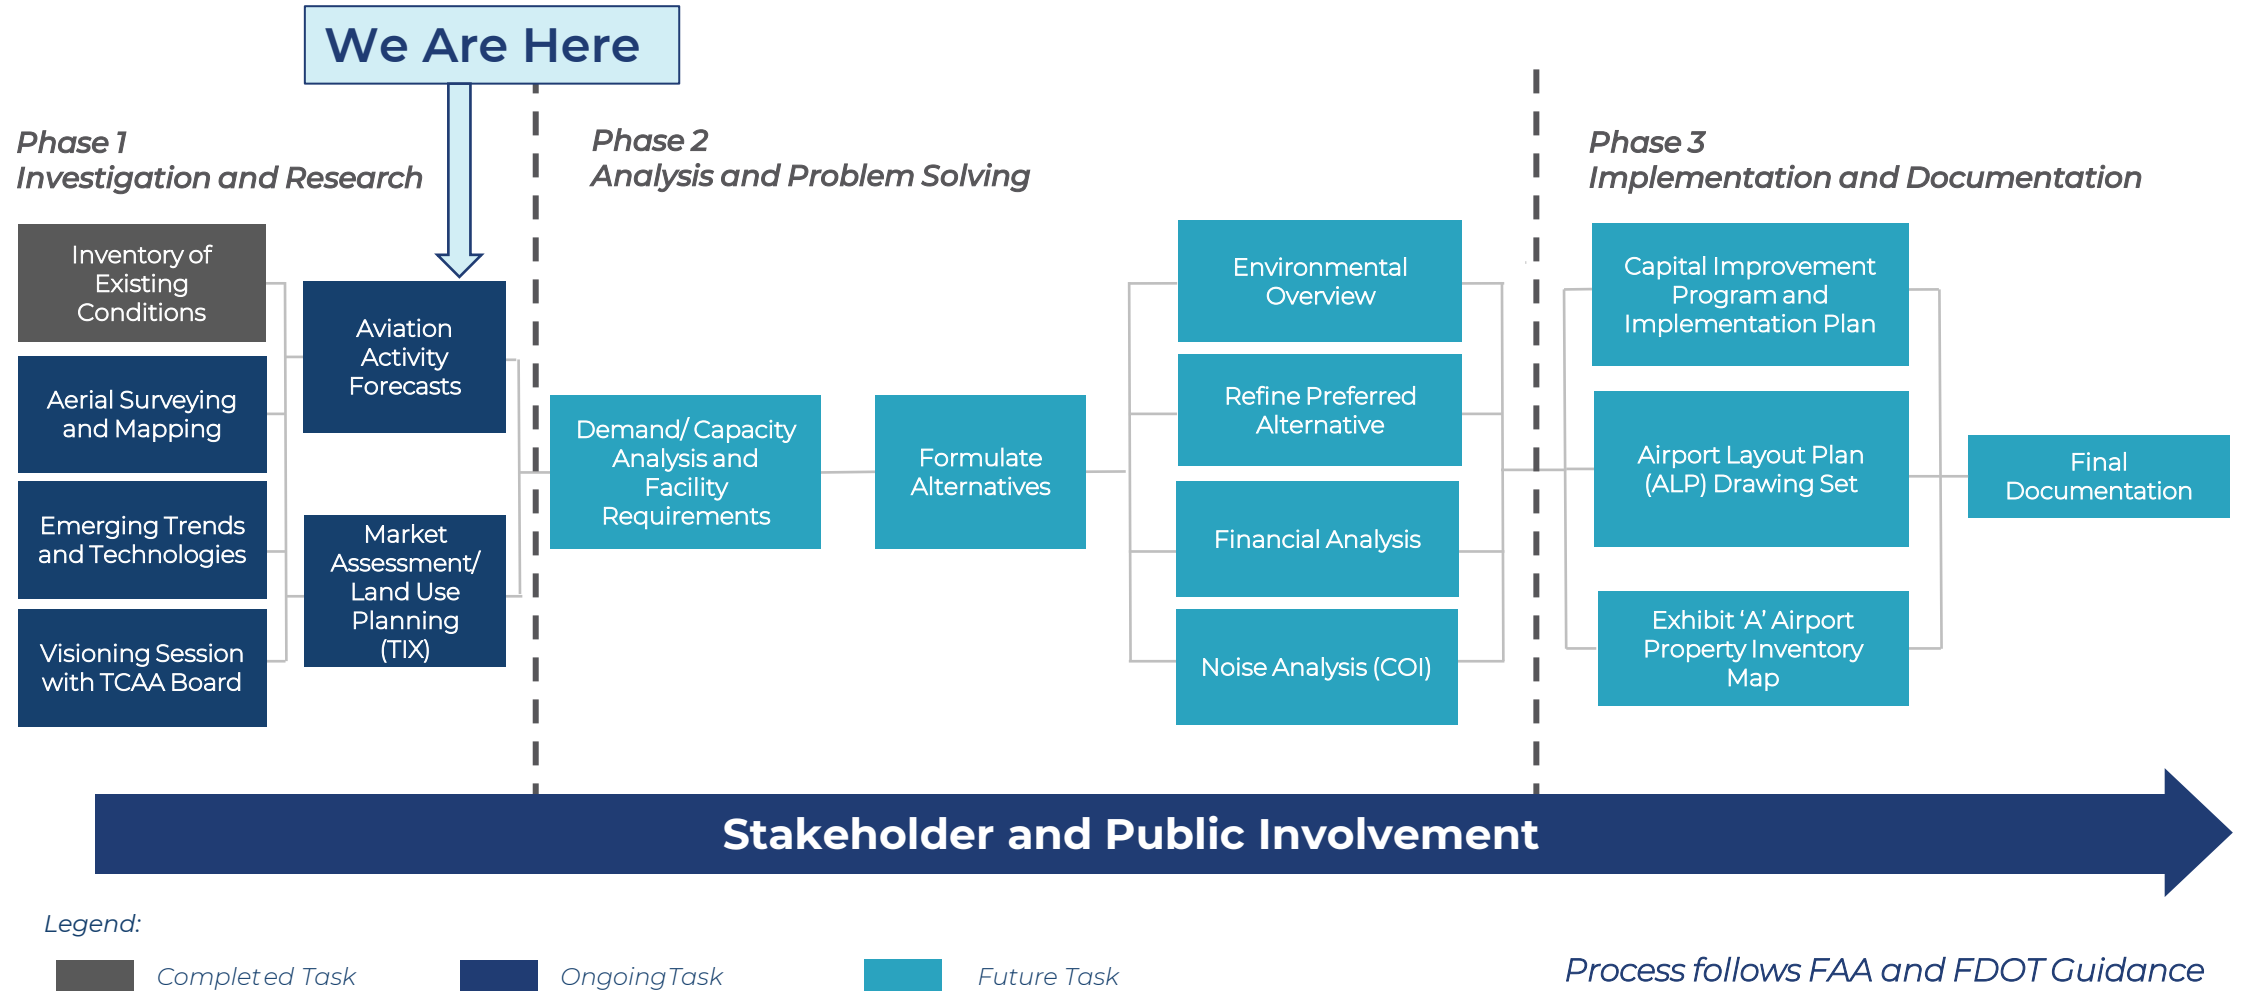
We Are Here

Phase 1
Investigation and Research

Inventory of Existing Conditions

Aerial Surveying and Mapping

Emerging Trends and Technologies

Visioning Session with TCAA Board

Aviation Activity Forecasts

Market Assessment/ Land Use Planning (TIX)

Phase 2
Analysis and Problem Solving

Demand/ Capacity Analysis and Facility Requirements

Formulate Alternatives

Environmental Overview

Refine Preferred Alternative

Financial Analysis

Noise Analysis (COI)

Phase 3
Implementation and Documentation

Capital Improvement Program and Implementation Plan

Airport Layout Plan (ALP) Drawing Set

Exhibit 'A' Airport Property Inventory Map

Final Documentation

Stakeholder and Public Involvement

Legend:

Completed Task

Ongoing Task

Future Task

Process follows FAA and FDOT Guidance